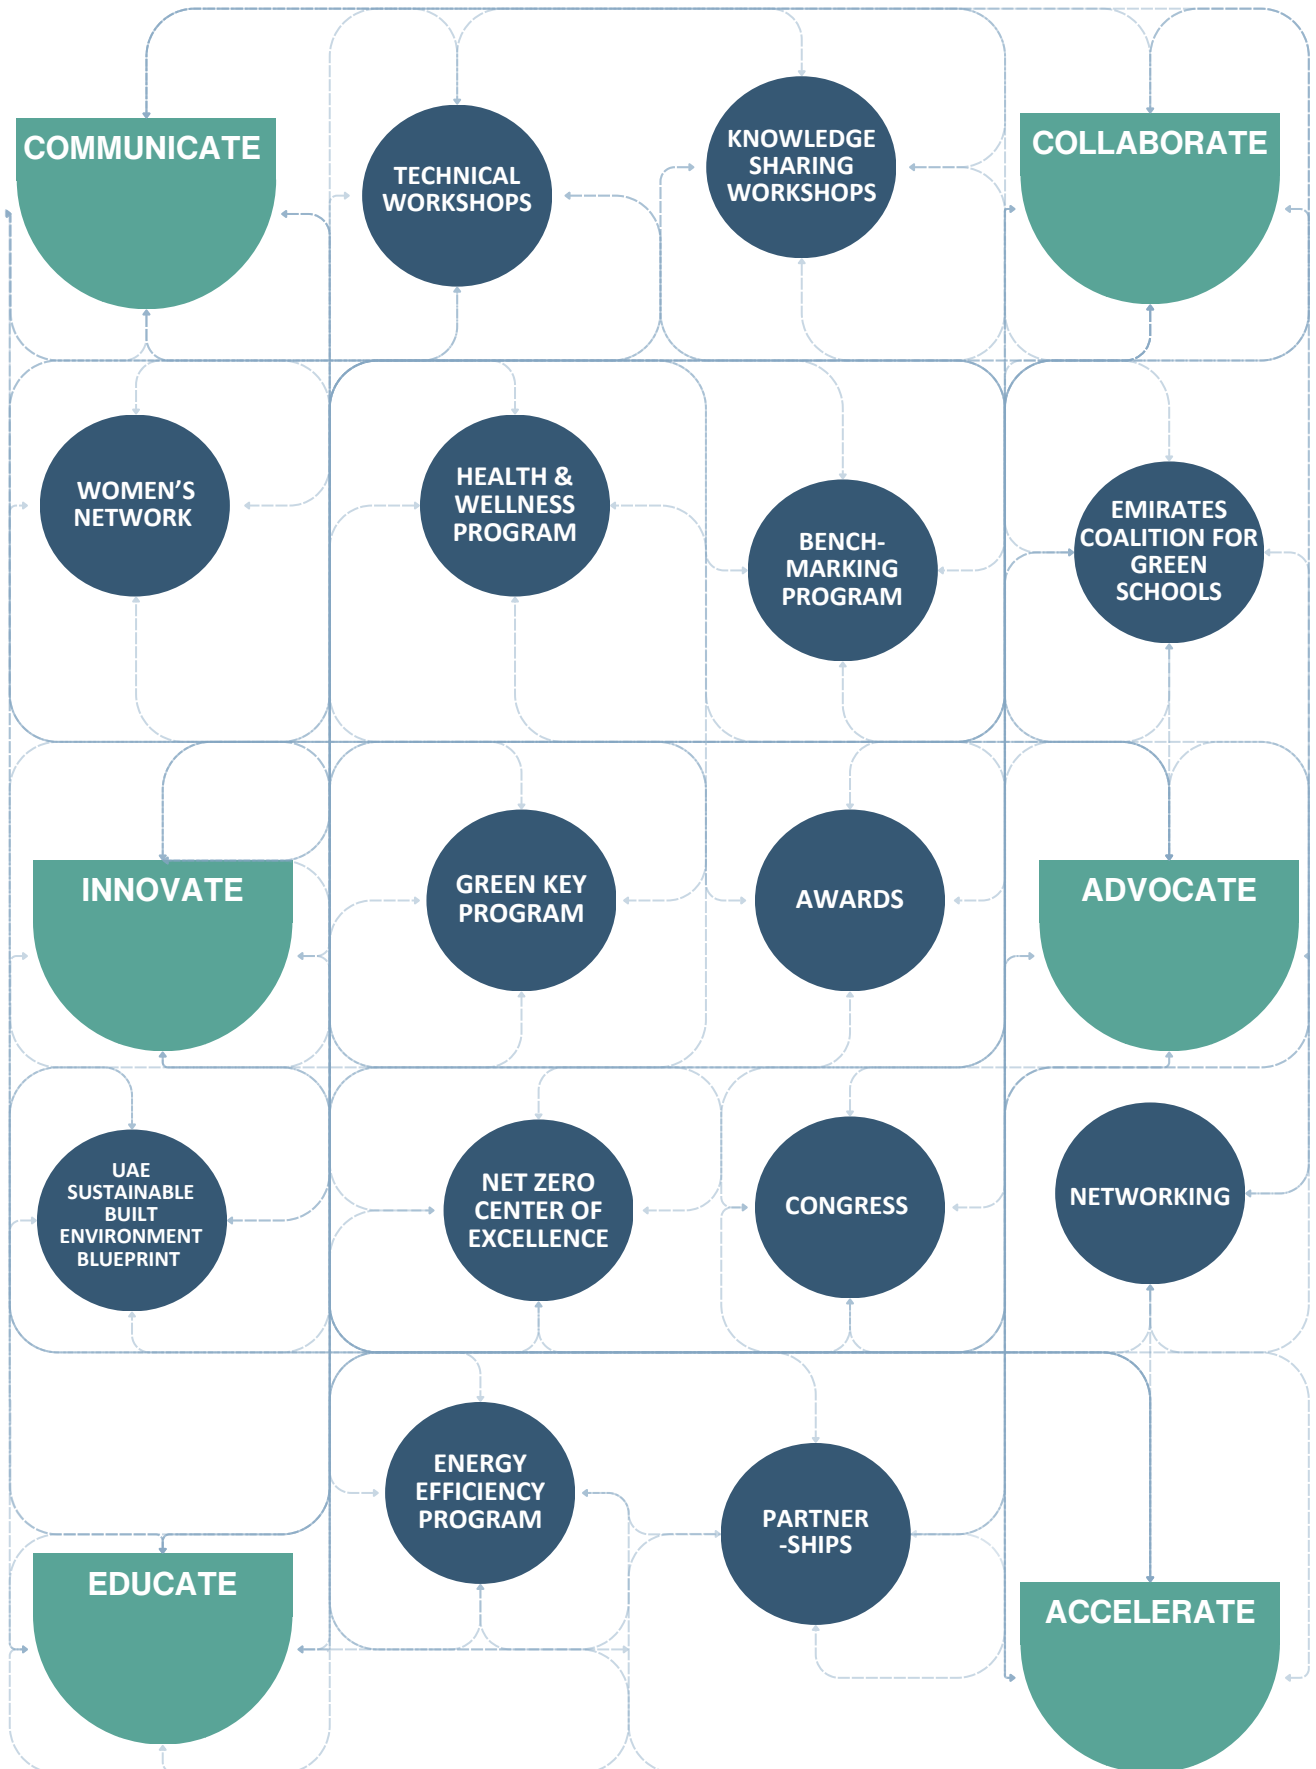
COMMUNICATE

TECHNICAL WORKSHOPS

KNOWLEDGE SHARING WORKSHOPS

COLLABORATE

WOMEN'S NETWORK

HEALTH & WELLNESS PROGRAM

BENCH-MARKING PROGRAM

EMIRATES COALITION FOR GREEN SCHOOLS

INNOVATE

GREEN KEY PROGRAM

AWARDS

ADVOCATE

UAE SUSTAINABLE BUILT ENVIRONMENT BLUEPRINT

NET ZERO CENTER OF EXCELLENCE

CONGRESS

NETWORKING

ENERGY EFFICIENCY PROGRAM

PARTNER -SHIPS

EDUCATE

ACCELERATE